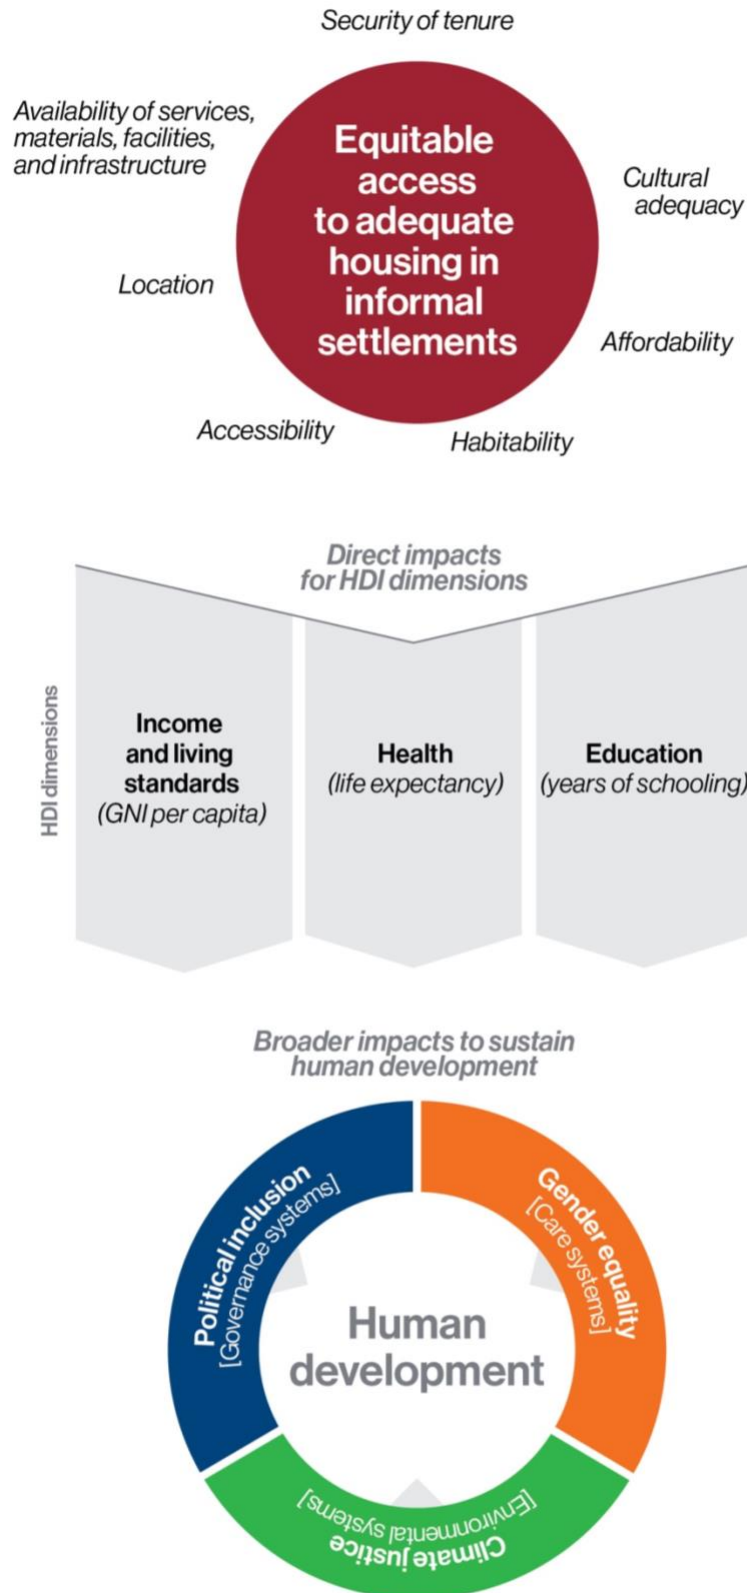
Security of tenure

Availability of services, materials, facilities, and infrastructure

Equitable access to adequate housing in informal settlements

Cultural adequacy

Location

Affordability

Accessibility

Habitability

Direct impacts for HDI dimensions

HDI dimensions

Income and living standards (GNI per capita)

Health (life expectancy)

Education (years of schooling)

Broader impacts to sustain human development

Political inclusion [Governance systems]

Gender equality [Care systems]

Human development

Climate justice [Environmental systems]